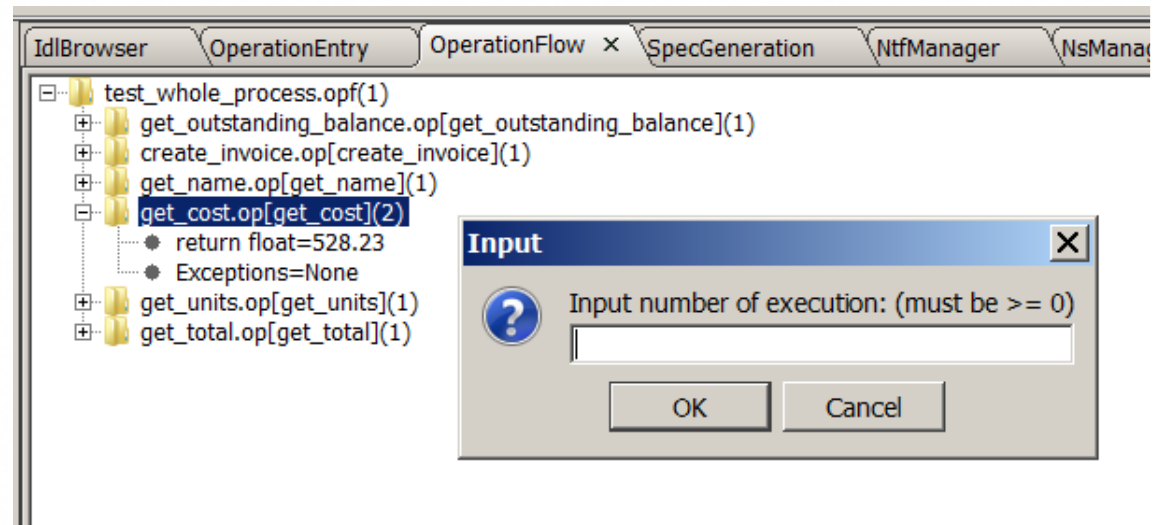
IdlBrowser OperationEntry OperationFlow × SpecGeneration NtfManager NsManag

test_whole_process.opf(1)
get_outstanding_balance.op[get_outstanding_balance](1)
create_invoice.op[create_invoice](1)
get_name.op[get_name](1)
get_cost.op[get_cost](2)
return float=528.23
Exceptions=None
get_units.op[get_units](1)
get_total.op[get_total](1)

Input
Input number of execution: (must be >= 0)
OK Cancel